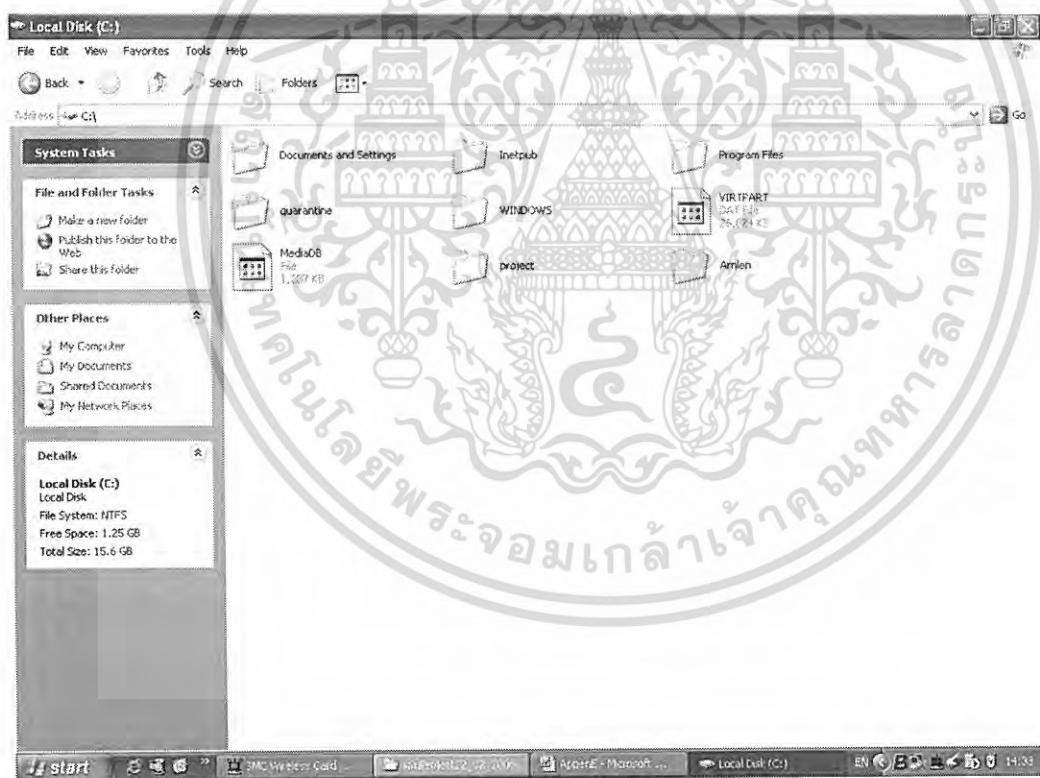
Local Disk (C:)

File Edit View Favorites Tools Help

Back Search Folders

Address C:\

Go

System Tasks

File and Folder Tasks

Make a new folder

Publish this folder to the Web

Share this folder

Other Places

My Computer

My Documents

Shared Documents

My Network Places

Details

Local Disk (C:)
Local Disk
File System: NTFS
Free Space: 1.25 GB
Total Size: 15.6 GB

Documents and Settings

Inetpub

Program Files

quarantine

WINDOWS

VIRTPART
DAT File
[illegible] KB

MediaDB
File
1,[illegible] KB

project

Amlen

มหาวิทยาลัยเทคโนโลยีพระจอมเกล้าเจ้าคุณทหารลาดกระบัง

start

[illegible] Wireless Card ...

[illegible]

AppenE - Microsoft ...

Local Disk (C:)

EN

14:33